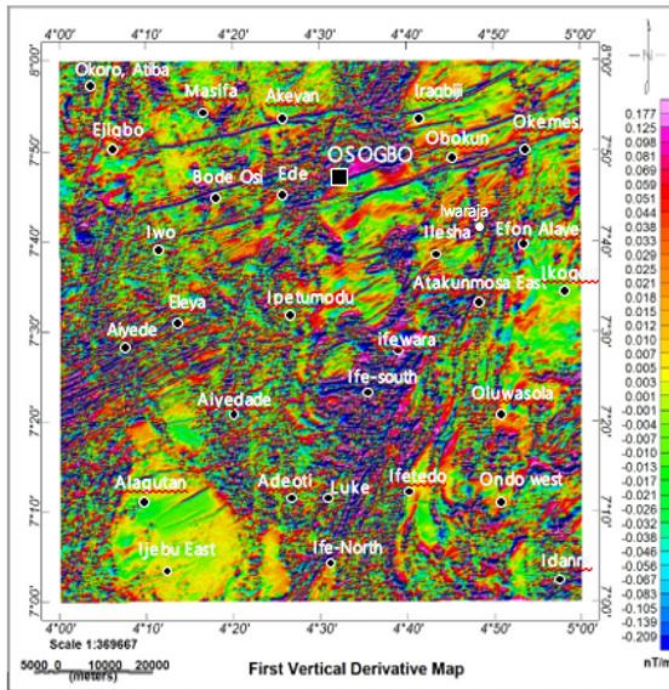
4°00' 4°10' 4°20' 4°30' 4°40' 4°50' 5°00'

8°00' 7°50' 7°40' 7°30' 7°20' 7°10' 7°00'

N

Okoro, Atiba
Masifa
Akeyan
Iragbiji
Ejigbo
Obokun
Okemesi
OSOGBO
Bode Osi
Ede
Iwaraja
Iwo
Ilesha
Efon Alaye
Ikogo
Atakunmosa East
Eleya
Ipetumodu
Aiyede
Ifewara
Ife-south
Aiyedade
Oluwasola
Alagutan
Adeoti
Luke
Ifetedo
Ondo west
Ijebu East
Ife-North
Idanre

0.177
0.125
0.098
0.081
0.069
0.059
0.051
0.044
0.038
0.033
0.029
0.025
0.021
0.018
0.015
0.012
0.010
0.007
0.005
0.003
0.001
-0.001
-0.004
-0.006
-0.008
-0.010
-0.013
-0.015
-0.017
-0.021
-0.026
-0.032
-0.038
-0.046
-0.056
-0.067
-0.083
-0.105
-0.139
-0.209

nT/m

Scale 1:369667
5000 0 10000 20000
(meters)

First Vertical Derivative Map